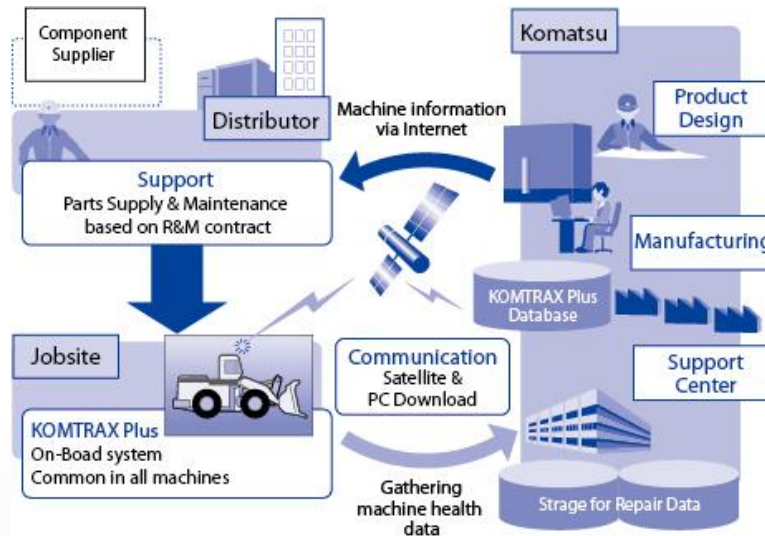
Component Supplier

Distributor

Komatsu

Machine information via Internet

Product Design

Support
Parts Supply & Maintenance based on R&M contract

Manufacturing

KOMTRAX Plus Database

Jobsite

Communication
Satellite & PC Download

Support Center

KOMTRAX Plus
On-Boad system
Common in all machines

Gathering machine health data

Strage for Repair Data